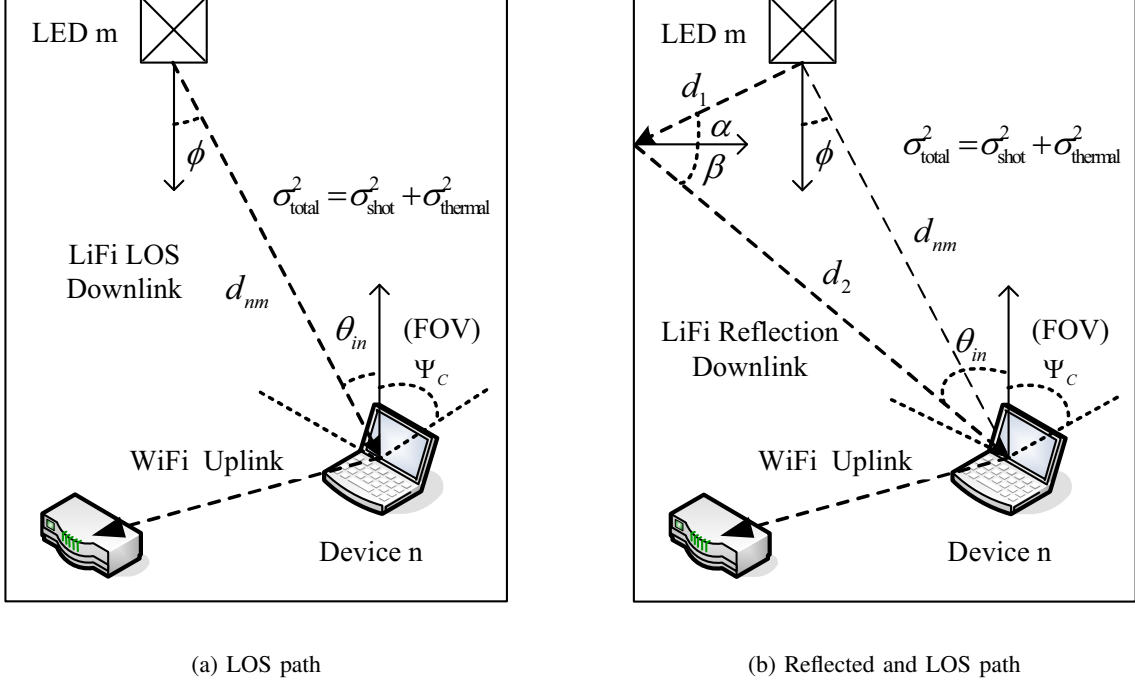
LED m

$\phi$

$\sigma^2_{\text{total}} = \sigma^2_{\text{shot}} + \sigma^2_{\text{thermal}}$

LiFi LOS Downlink

$d_{nm}$

$\theta_{in}$

(FOV)

$\Psi_C$

WiFi Uplink

Device n

(a) LOS path

LED m

$d_1$

$\alpha$

$\beta$

$\phi$

$\sigma^2_{\text{total}} = \sigma^2_{\text{shot}} + \sigma^2_{\text{thermal}}$

$d_{nm}$

$d_2$

LiFi Reflection Downlink

$\theta_{in}$

(FOV)

$\Psi_C$

WiFi Uplink

Device n

(b) Reflected and LOS path